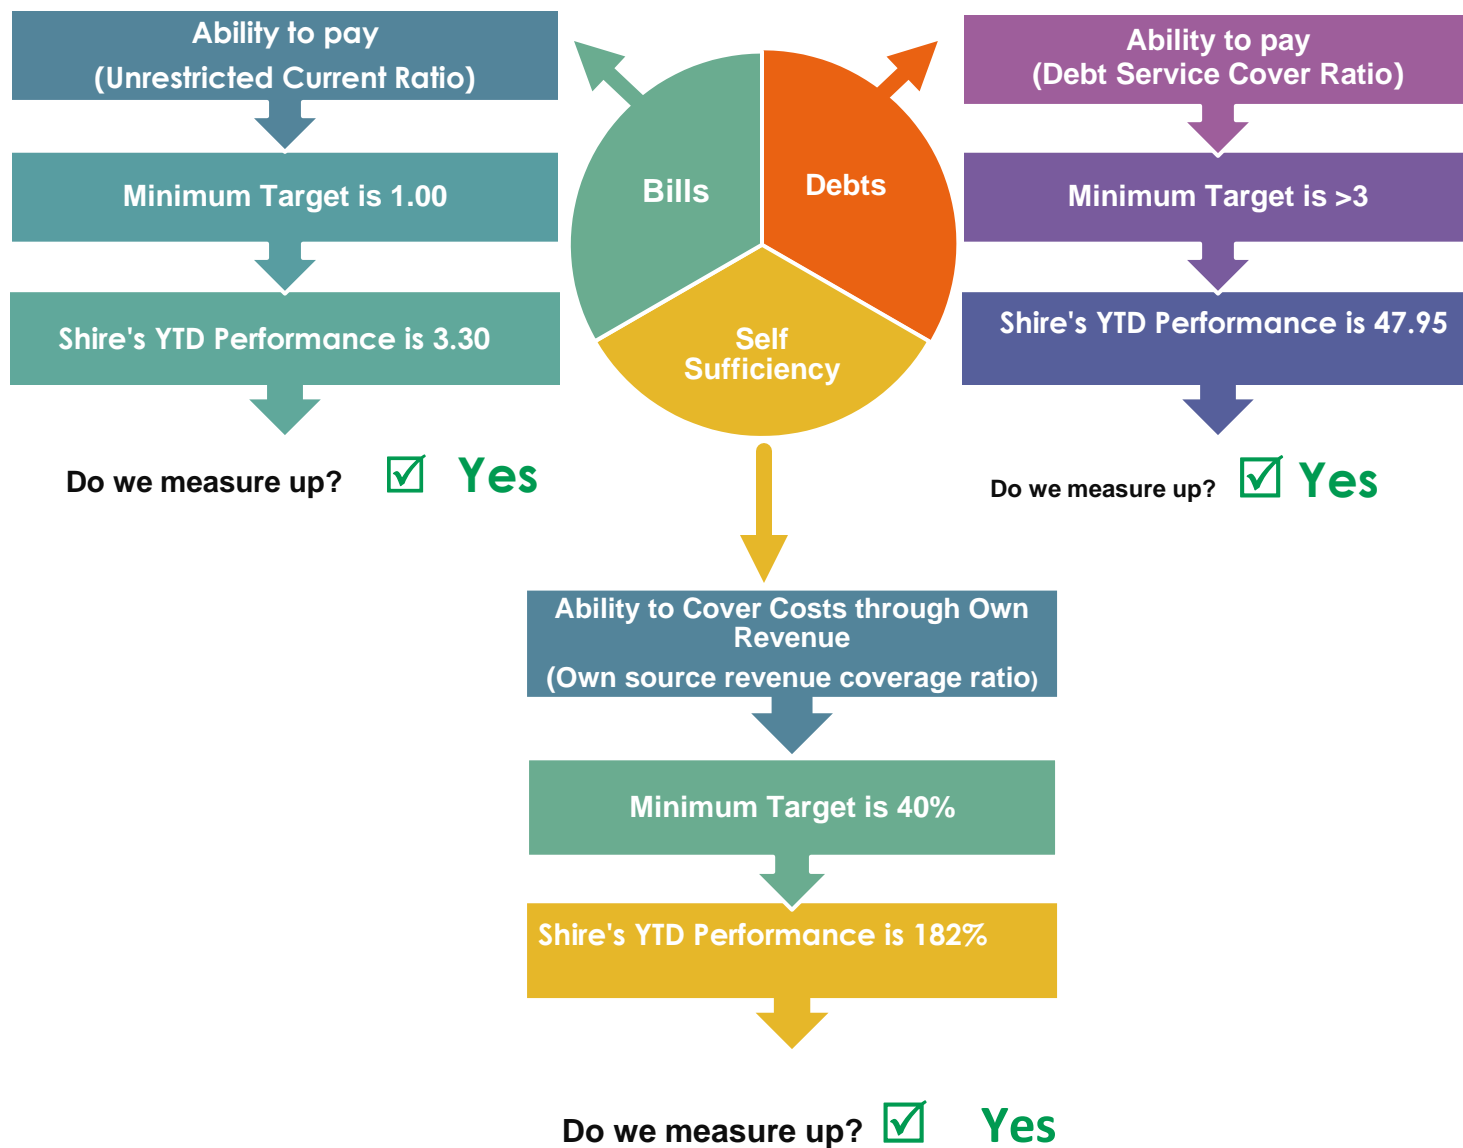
Ability to pay
(Unrestricted Current Ratio)

Minimum Target is 1.00

Shire's YTD Performance is 3.30

Do we measure up? ☑ Yes

Bills

Debts

Self Sufficiency

Ability to pay
(Debt Service Cover Ratio)

Minimum Target is >3

Shire's YTD Performance is 47.95

Do we measure up? ☑ Yes

Ability to Cover Costs through Own Revenue
(Own source revenue coverage ratio)

Minimum Target is 40%

Shire's YTD Performance is 182%

Do we measure up? ☑ Yes